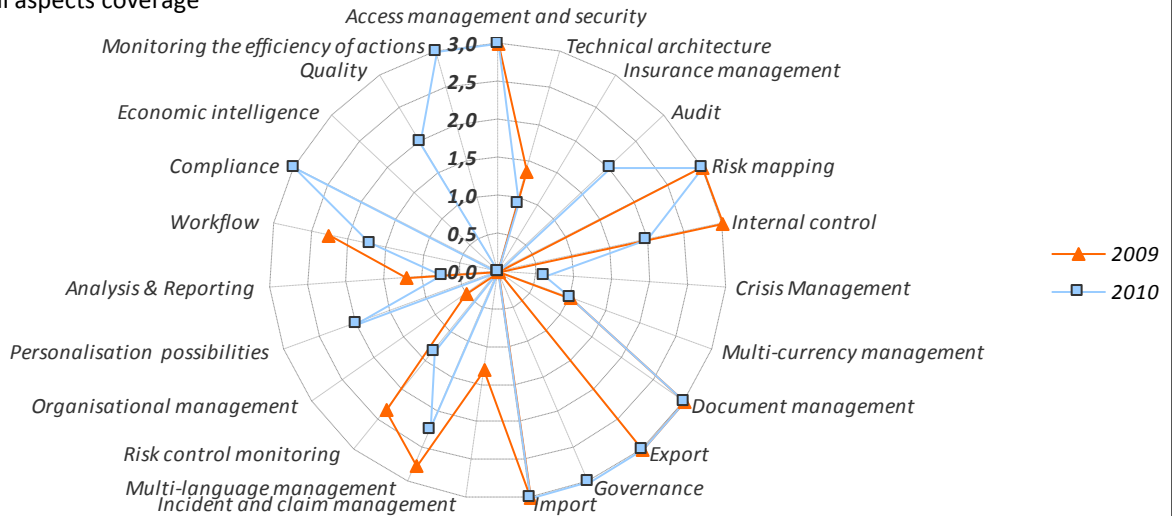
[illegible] aspects coverage

Access management and security
Technical architecture
Insurance management
Audit
Risk mapping
Internal control
Crisis Management
Multi-currency management
Document management
Export
Governance
Import
Incident and claim management
Multi-language management
Risk control monitoring
Organisational management
Personalisation possibilities
Analysis & Reporting
Workflow
Compliance
Economic intelligence
Quality
Monitoring the efficiency of actions

3,0
2,5
2,0
1,5
1,0
0,5
0,0

2009
2010